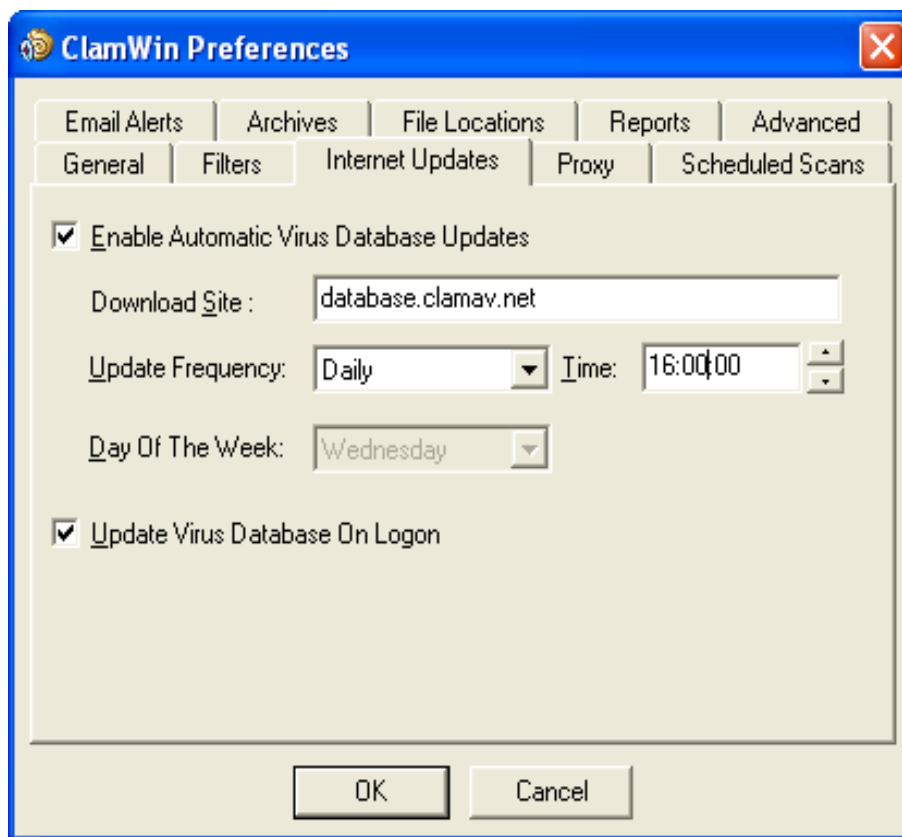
ClamWin Preferences

Email Alerts
Archives
File Locations
Reports
Advanced
General
Filters
Internet Updates
Proxy
Scheduled Scans

Enable Automatic Virus Database Updates

Download Site : database.clamav.net

Update Frequency: Daily

Time: 16:00:00

Day Of The Week: Wednesday

Update Virus Database On Logon

OK
Cancel